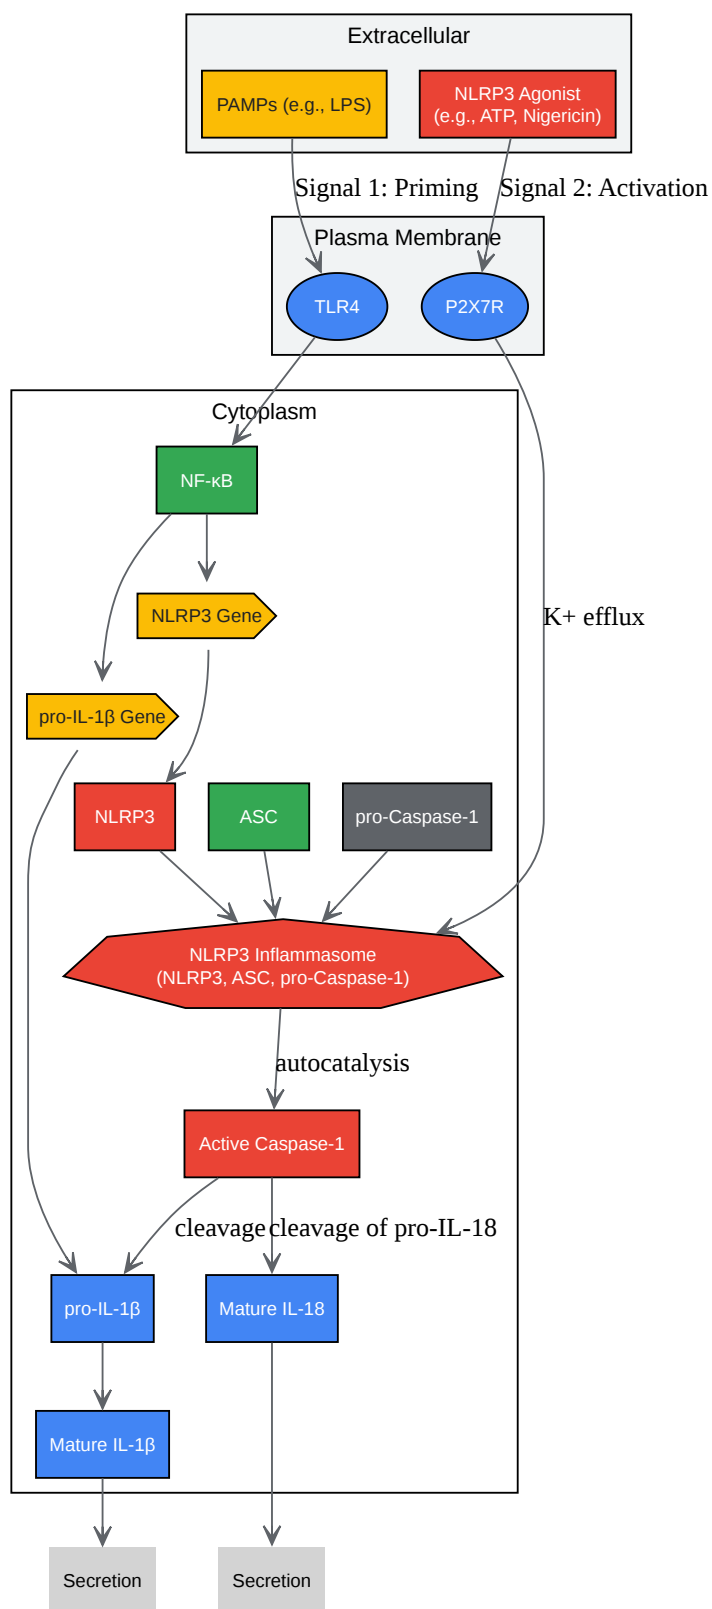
Extracellular

PAMPs (e.g., LPS)

NLRP3 Agonist (e.g., ATP, Nigericin)

Signal 1: Priming

Signal 2: Activation

Plasma Membrane

TLR4

P2X7R

Cytoplasm

NF-κB

NLRP3 Gene

pro-IL-1β Gene

K+ efflux

NLRP3

ASC

pro-Caspase-1

NLRP3 Inflammasome (NLRP3, ASC, pro-Caspase-1)

autocatalysis

Active Caspase-1

cleavage

cleavage of pro-IL-18

pro-IL-1β

Mature IL-18

Mature IL-1β

Secretion

Secretion